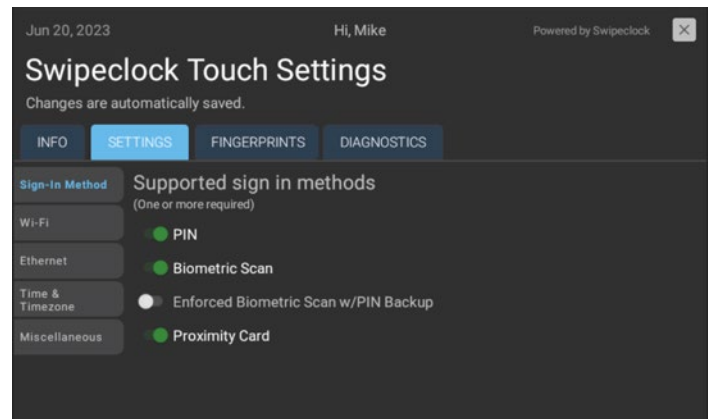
Jun 20, 2023

Hi, Mike

Powered by Swipeclock

Swipeclock Touch Settings

Changes are automatically saved.

INFO SETTINGS FINGERPRINTS DIAGNOSTICS

Sign-In Method
Wi-Fi
Ethernet
Time & Timezone
Miscellaneous

Supported sign in methods
(One or more required)

PIN
Biometric Scan
Enforced Biometric Scan w/PIN Backup
Proximity Card